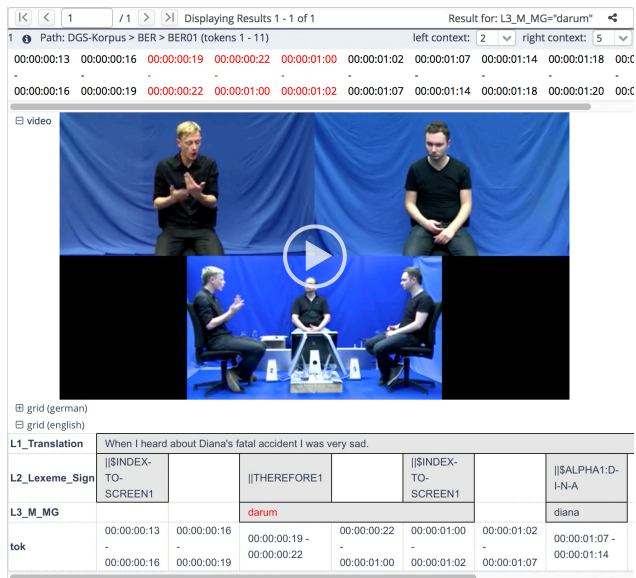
1 / 1 Displaying Results 1 - 1 of 1 Result for: L3_M_MG="darum"

1 Path: DGS-Korpus > BER > BER01 (tokens 1 - 11) left context: 2 right context: 5

| 00:00:00:13 - 00:00:00:16 | 00:00:00:16 - 00:00:00:19 | 00:00:00:19 - 00:00:00:22 | 00:00:00:22 - 00:00:01:00 | 00:00:01:00 - 00:00:01:02 | 00:00:01:02 - 00:00:01:07 | 00:00:01:07 - 00:00:01:14 | 00:00:01:14 - 00:00:01:18 | 00:00:01:18 - 00:00:01:20 | 00:00 |
|---|---|---|---|---|---|---|---|---|---|

⊟ video

⊞ grid (german)
⊟ grid (english)

| L1_Translation | When I heard about Diana's fatal accident I was very sad. | | | | | |
|---|---|---|---|---|---|---|
| L2_Lexeme_Sign | \|\|$INDEX-TO-SCREEN1 | | \|\|THEREFORE1 | | \|\|$INDEX-TO-SCREEN1 | | \|\|$ALPHA1:D-I-N-A |
| L3_M_MG | | | darum | | | | diana |
| tok | 00:00:00:13 - 00:00:00:16 | 00:00:00:16 - 00:00:00:19 | 00:00:00:19 - 00:00:00:22 | 00:00:00:22 - 00:00:01:00 | 00:00:01:00 - 00:00:01:02 | 00:00:01:02 - 00:00:01:07 | 00:00:01:07 - 00:00:01:14 |